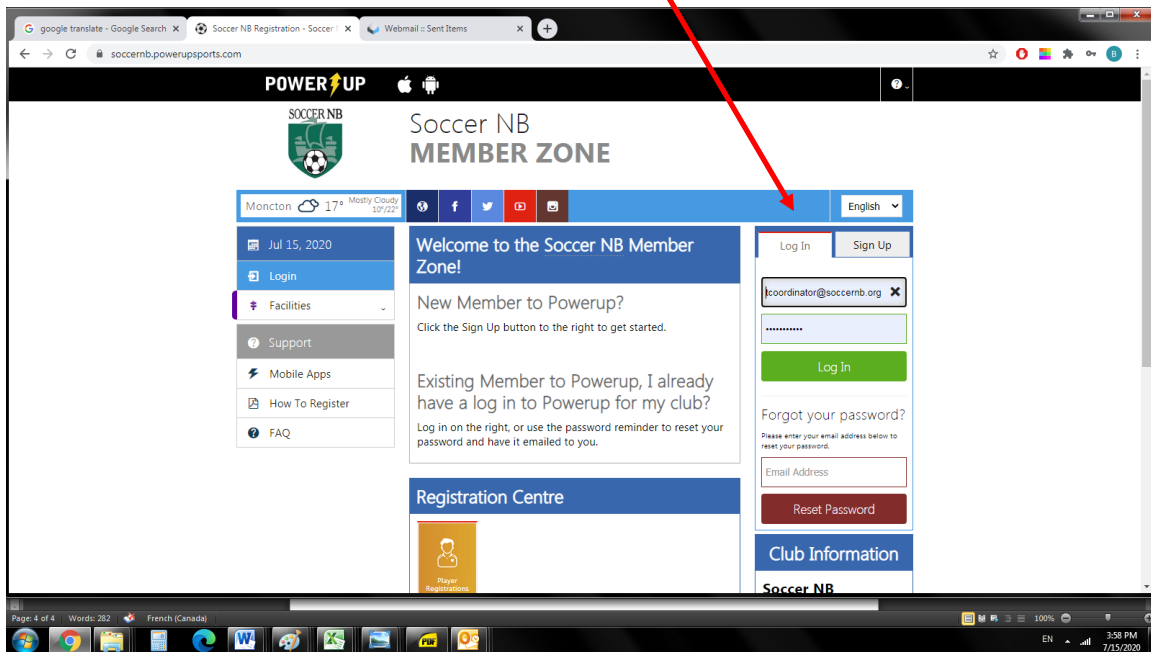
google translate - Google Search
Soccer NB Registration - Soccer
Webmail :: Sent Items

soccernb.powerupsports.com

POWER UP

SOCCER NB

Soccer NB
MEMBER ZONE

Moncton 17° Mostly Cloudy 10°/22°

English

Jul 15, 2020
Login
Facilities
Support
Mobile Apps
How To Register
FAQ

Welcome to the Soccer NB Member Zone!

New Member to Powerup?
Click the Sign Up button to the right to get started.

Existing Member to Powerup, I already have a log in to Powerup for my club?
Log in on the right, or use the password reminder to reset your password and have it emailed to you.

Registration Centre

Player Registrations

Log In
Sign Up
tcoordinator@soccernb.org
•••••••••••
Log In
Forgot your password?
Please enter your email address below to reset your password.
Email Address
Reset Password

Club Information
Soccer NB

Page: 4 of 4 | Words: 282 | French (Canada)
100%
EN
3:58 PM
7/15/2020